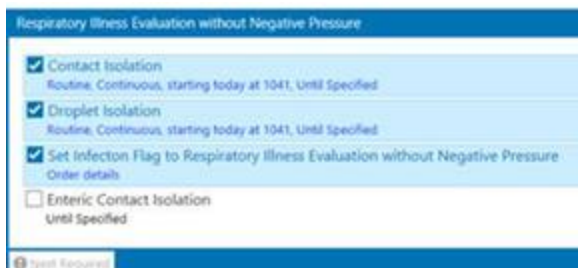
Respiratory Illness Evaluation without Negative Pressure

Contact Isolation
Routine, Continuous, starting today at 1041, Until Specified

Droplet Isolation
Routine, Continuous, starting today at 1041, Until Specified

Set Infecton Flag to Respiratory Illness Evaluation without Negative Pressure
Order details

Enteric Contact Isolation
Until Specified

Next Required